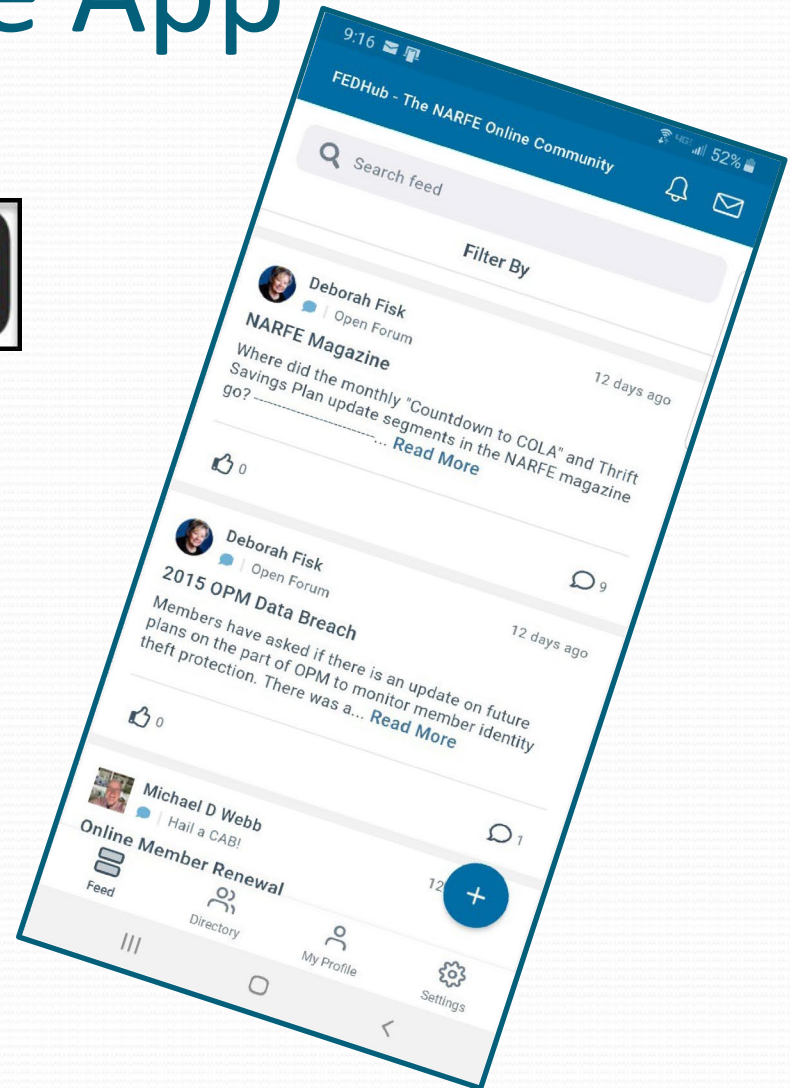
e App

9:16

52%

FEDHub - The NARFE Online Community

Search feed

Filter By

Deborah Fisk
| Open Forum

NARFE Magazine

12 days ago

Where did the monthly "Countdown to COLA" and Thrift Savings Plan update segments in the NARFE magazine go? ... Read More

0

Deborah Fisk
| Open Forum

9

2015 OPM Data Breach

12 days ago

Members have asked if there is an update on future plans on the part of OPM to monitor member identity theft protection. There was a... Read More

0

Michael D Webb
| Hail a CAB!

1

Online Member Renewal

12

+

Feed

Directory

My Profile

Settings